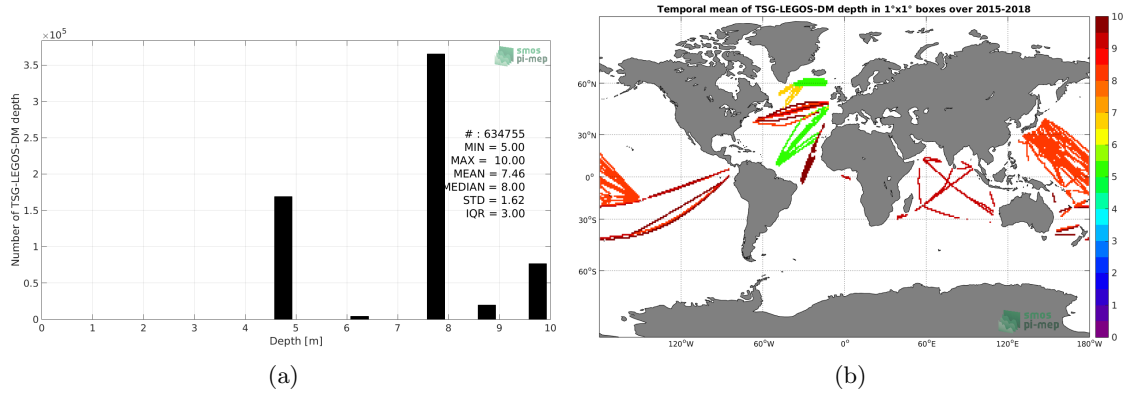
$\times10^5$

smos
pi-mep

3.5
3
2.5
2
1.5
1
0.5
0

Number of TSG-LEGOS-DM depth

# : 634755
MIN = 5.00
MAX = 10.00
MEAN = 7.46
MEDIAN = 8.00
STD = 1.62
IQR = 3.00

0 1 2 3 4 5 6 7 8 9 10
Depth [m]

(a)

Temporal mean of TSG-LEGOS-DM depth in 1°x1° boxes over 2015-2018

60°N
30°N
0°
30°S
60°S

120°W 60°W 0° 60°E 120°E 180°W

smos
pi-mep

10
9
8
7
6
5
4
3
2
1
0

(b)